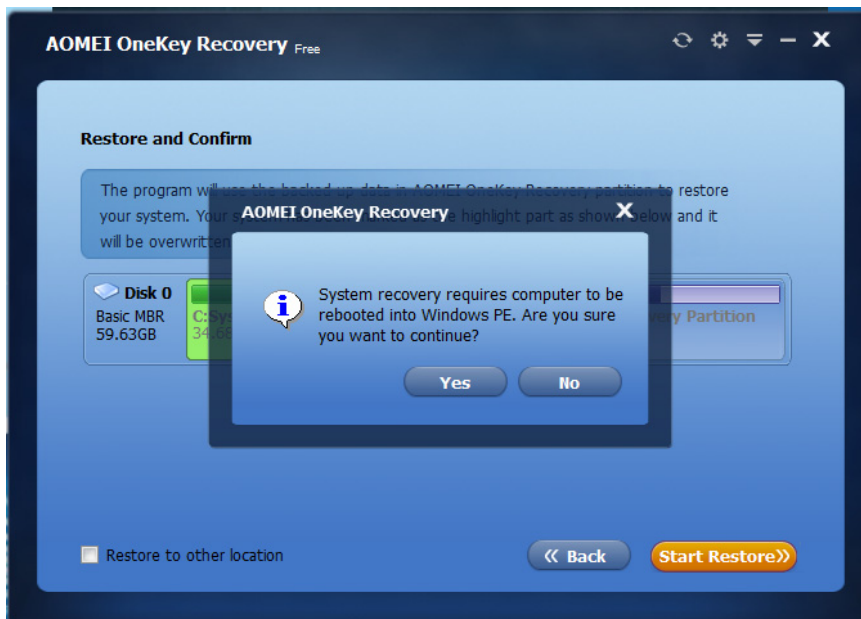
AOMEI OneKey Recovery Free

Restore and Confirm

The program will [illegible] AOMEI OneKey Recovery partition to restore your system. Your s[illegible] highlight part as shown below and it will be overwritt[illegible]

Disk 0
Basic MBR
59.63GB

C:Sy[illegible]
34.6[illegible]

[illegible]ry Partition

AOMEI OneKey Recovery

System recovery requires computer to be rebooted into Windows PE. Are you sure you want to continue?

Yes
No

Restore to other location

« Back
Start Restore»